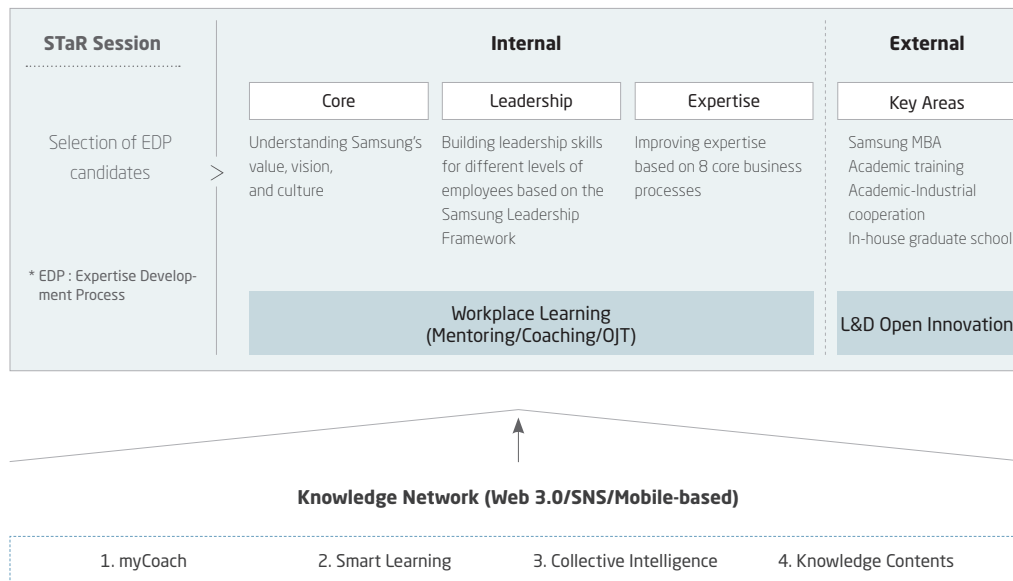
STaR Session

Selection of EDP candidates

* EDP : Expertise Development Process

Internal

Core

Understanding Samsung's value, vision, and culture

Leadership

Building leadership skills for different levels of employees based on the Samsung Leadership Framework

Expertise

Improving expertise based on 8 core business processes

Workplace Learning (Mentoring/Coaching/OJT)

External

Key Areas

Samsung MBA
Academic training
Academic-Industrial cooperation
In-house graduate school

L&D Open Innovation

Knowledge Network (Web 3.0/SNS/Mobile-based)

1. myCoach
2. Smart Learning
3. Collective Intelligence
4. Knowledge Contents